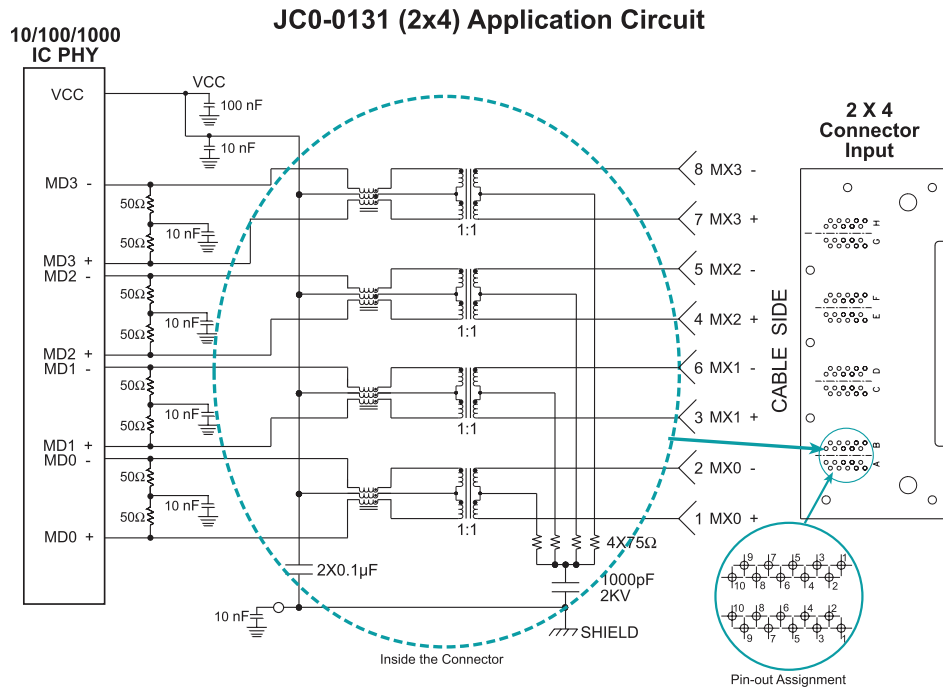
JC0-0131 (2x4) Application Circuit

10/100/1000
IC PHY

VCC
MD3 -
MD3 +
MD2 -
MD2 +
MD1 -
MD1 +
MD0 -
MD0 +

VCC
100 nF
10 nF
50Ω
50Ω
10 nF
50Ω
50Ω
10 nF
50Ω
50Ω
10 nF
50Ω
50Ω
10 nF

1:1
1:1
1:1
1:1

8 MX3 -
7 MX3 +
5 MX2 -
4 MX2 +
6 MX1 -
3 MX1 +
2 MX0 -
1 MX0 +

4X75Ω
2X0.1µF
1000pF
2KV
10 nF
SHIELD
Inside the Connector

2 X 4
Connector
Input

CABLE SIDE
H
G
F
E
D
C
B
A

9 7 5 3 1
10 8 6 4 2
10 8 6 4 2
9 7 5 3 1
Pin-out Assignment